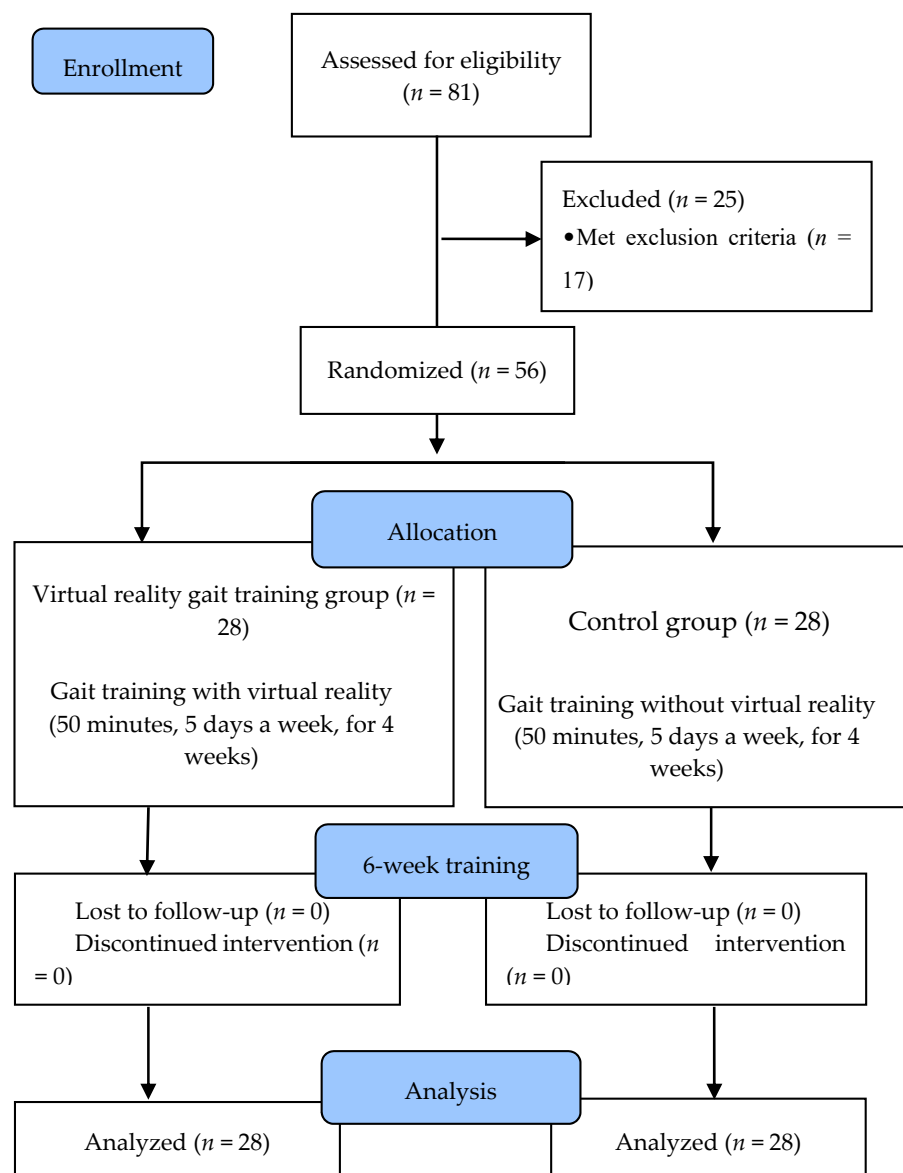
Enrollment

Assessed for eligibility ($n$ = 81)

Excluded ($n$ = 25)
•Met exclusion criteria ($n$ = 17)

Randomized ($n$ = 56)

Allocation

Virtual reality gait training group ($n$ = 28)

Gait training with virtual reality (50 minutes, 5 days a week, for 4 weeks)

Control group ($n$ = 28)

Gait training without virtual reality (50 minutes, 5 days a week, for 4 weeks)

6-week training

Lost to follow-up ($n$ = 0)
Discontinued intervention ($n$ = 0)

Lost to follow-up ($n$ = 0)
Discontinued intervention ($n$ = 0)

Analysis

Analyzed ($n$ = 28)

Analyzed ($n$ = 28)